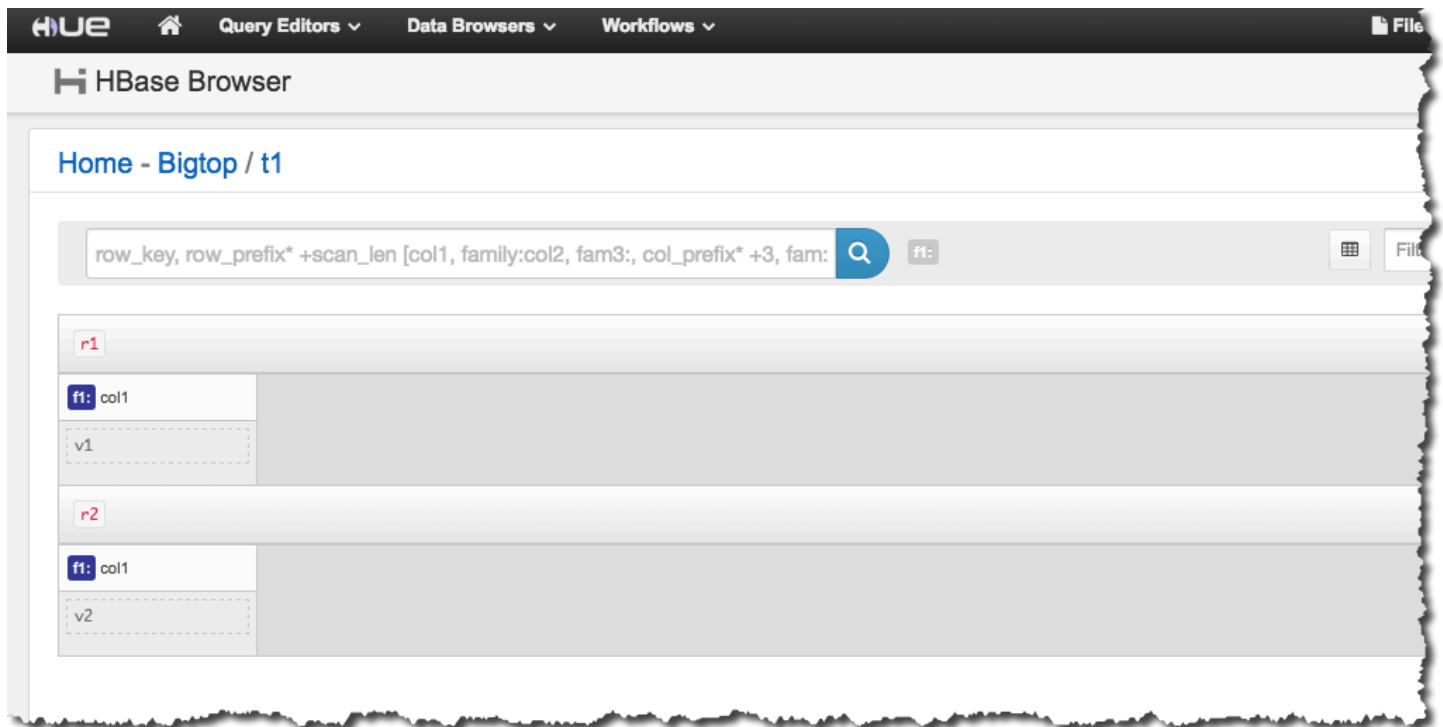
HUE Query Editors Data Browsers Workflows File

HBase Browser

Home - Bigtop / t1

row_key, row_prefix* +scan_len [col1, family:col2, fam3:, col_prefix* +3, fam: f1: Filt

r1

f1: col1

v1

r2

f1: col1

v2